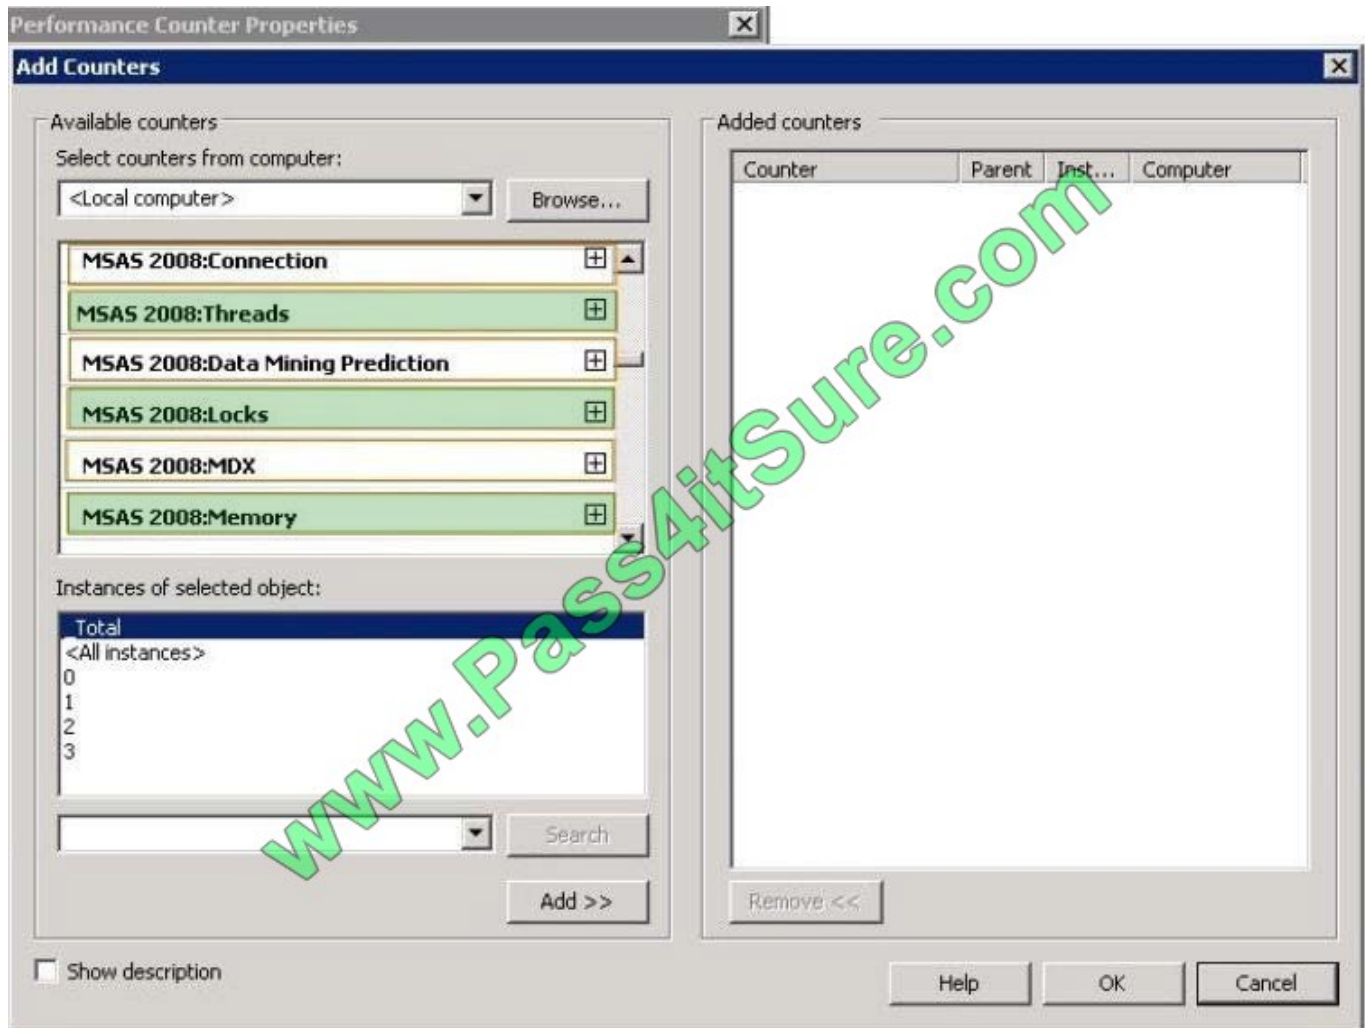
Performance Counter Properties

Add Counters

Available counters

Select counters from computer:

<Local computer>

Browse...

MSAS 2008:Connection

MSAS 2008:Threads

MSAS 2008:Data Mining Prediction

MSAS 2008:Locks

MSAS 2008:MDX

MSAS 2008:Memory

Instances of selected object:

Total
<All instances>
0
1
2
3

Search

Add >>

Added counters

| Counter | Parent | Inst... | Computer |
|---|---|---|---|

Remove <<

Show description

Help

OK

Cancel

www.Pass4itSure.com